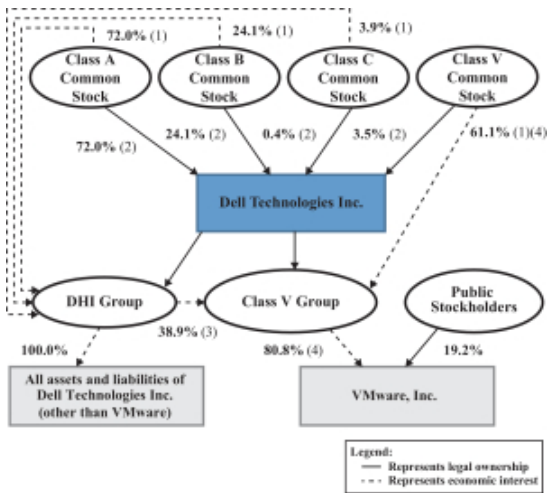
72.0% (1)

24.1% (1)

3.9% (1)

Class A Common Stock

Class B Common Stock

Class C Common Stock

Class V Common Stock

72.0% (2)

24.1% (2)

0.4% (2)

3.5% (2)

61.1% (1)(4)

Dell Technologies Inc.

DHI Group

Class V Group

Public Stockholders

38.9% (3)

100.0%

80.8% (4)

19.2%

All assets and liabilities of Dell Technologies Inc. (other than VMware)

VMware, Inc.

Legend:
Represents legal ownership
Represents economic interest